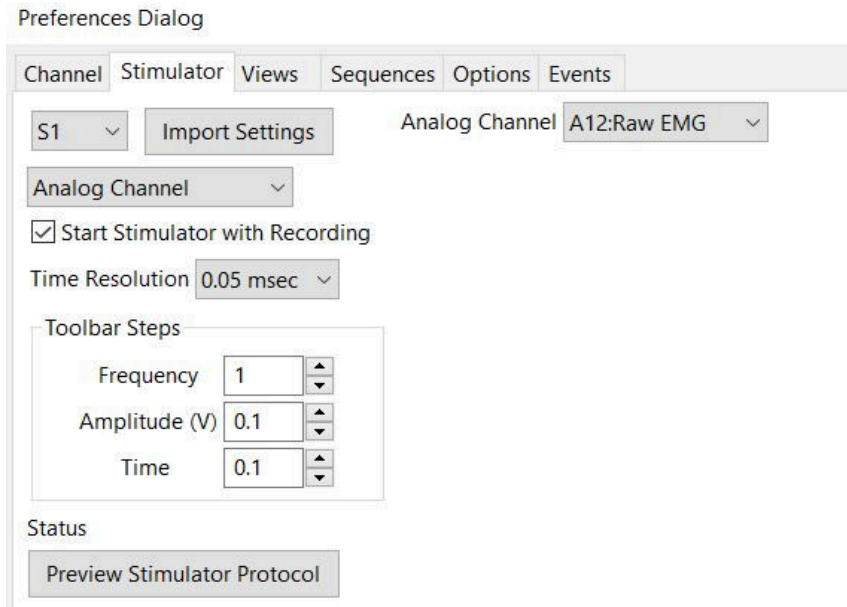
Preferences Dialog

Channel Stimulator Views Sequences Options Events

S1 Import Settings

Analog Channel A12:Raw EMG

Analog Channel

Start Stimulator with Recording

Time Resolution 0.05 msec

Toolbar Steps

Frequency 1

Amplitude (V) 0.1

Time 0.1

Status

Preview Stimulator Protocol